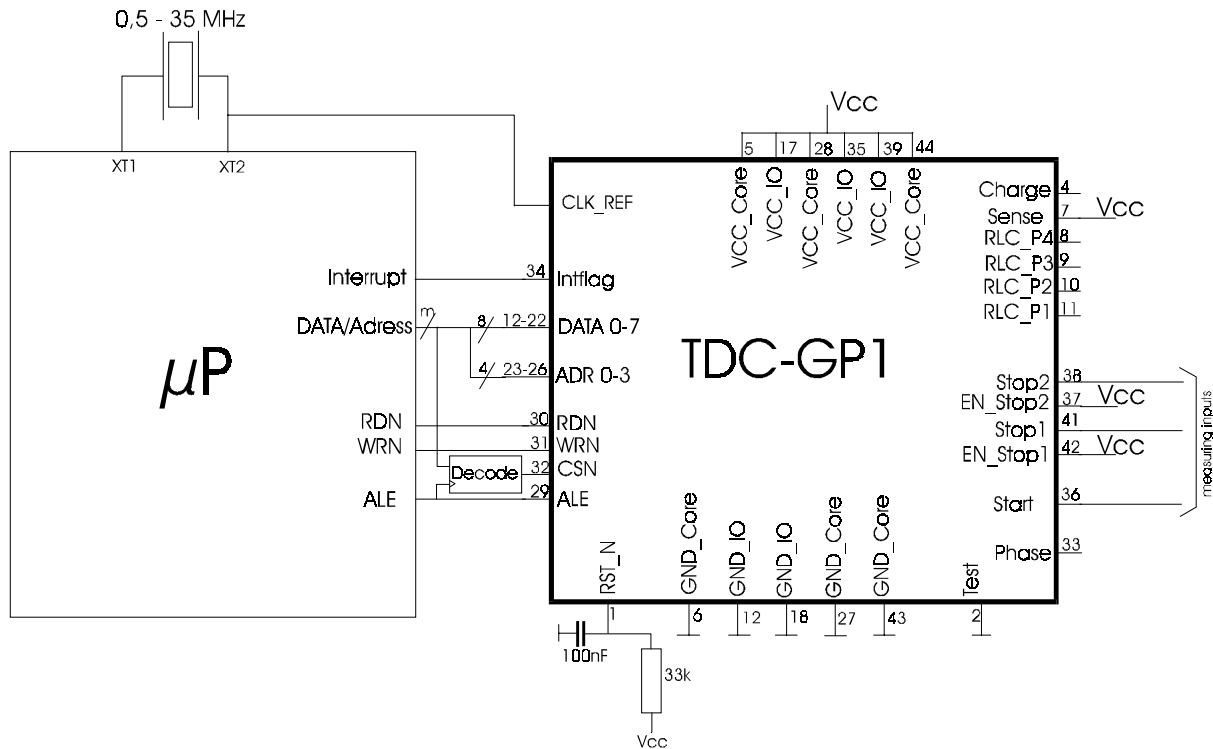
0,5 - 35 MHz

XT1
XT2

Vcc
5
17
28
35
39
44

VCC_Core
VCC_IO
VCC_Core
VCC_IO
VCC_IO
VCC_Core

CLK_REF

Charge 4
Sense 7
Vcc
RLC_P4 8
RLC_P3 9
RLC_P2 10
RLC_P1 11

Interrupt
34 Intflag

DATA/Adress
m
8 12-22 DATA 0-7
4 23-26 ADR 0-3

$\mu$P

TDC-GP1

RDN
30 RDN
WRN
31 WRN
Decode
32 CSN
ALE
29 ALE

Stop2 38
EN_Stop2 37
Vcc
Stop1 41
EN_Stop1 42
Vcc
Start 36
measuring inputs

Phase 33

RST_N
GND_Core
GND_IO
GND_IO
GND_Core
GND_Core
Test

1
6
12
18
27
43
2

100nF
33k
Vcc